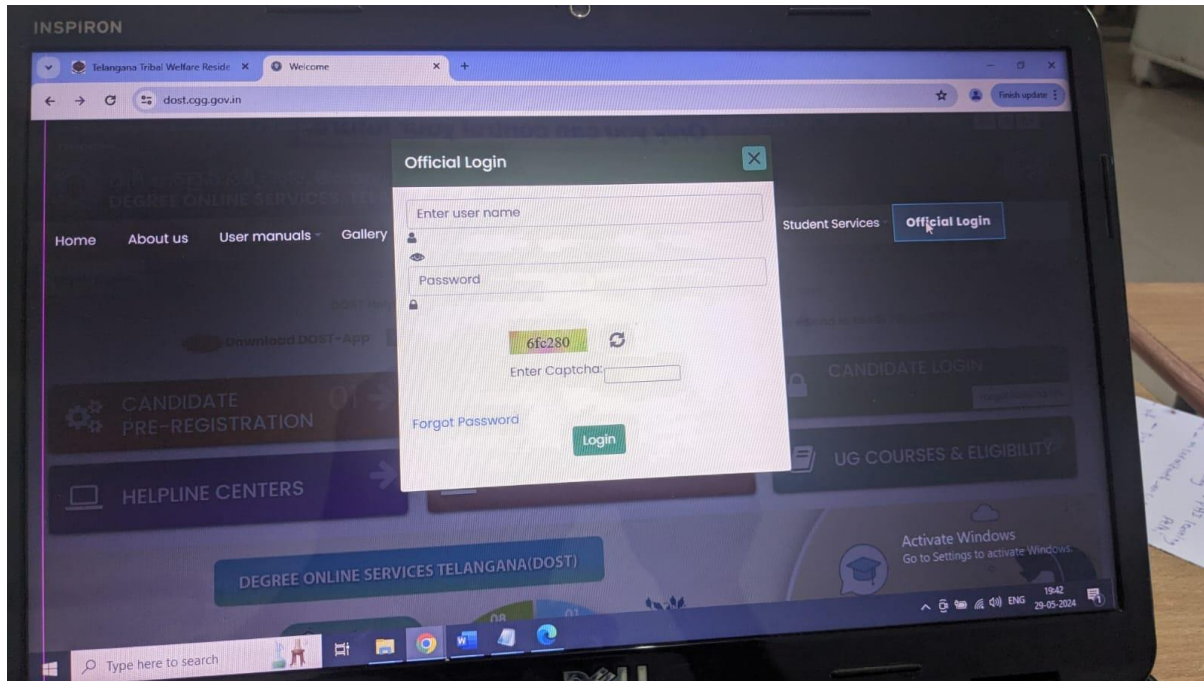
INSPIRON

Telangana Tribal Welfare Reside ×
Welcome ×
+

dost.cgg.gov.in

Finish update

DEGREE ONLINE SERVICES TEL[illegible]

Home
About us
User manuals
Gallery
Student Services
Official Login

Official Login

Enter user name

Password

6fc280

Enter Captcha:

Forgot Password

Login

Download DOST-App

CANDIDATE PRE-REGISTRATION

01

CANDIDATE LOGIN

HELPLINE CENTERS

UG COURSES & ELIGIBILITY

DEGREE ONLINE SERVICES TELANGANA(DOST)

Activate Windows
Go to Settings to activate Windows.

Type here to search

ENG
19:42
29-05-2024

DELL